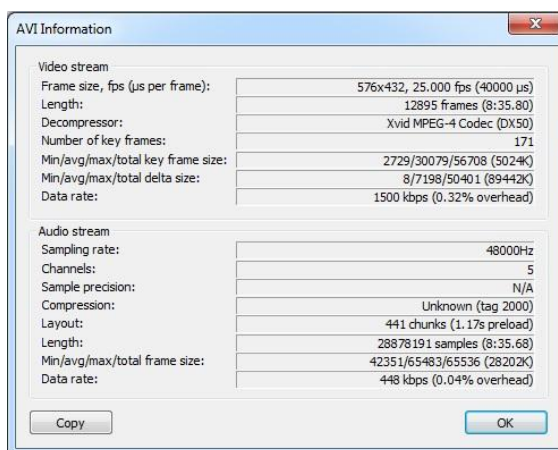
AVI Information

Video stream

| | |
|---|---|
| Frame size, fps (µs per frame): | 576x432, 25.000 fps (40000 µs) |
| Length: | 12895 frames (8:35.80) |
| Decompressor: | Xvid MPEG-4 Codec (DX50) |
| Number of key frames: | 171 |
| Min/avg/max/total key frame size: | 2729/30079/56708 (5024K) |
| Min/avg/max/total delta size: | 8/7198/50401 (89442K) |
| Data rate: | 1500 kbps (0.32% overhead) |

Audio stream

| | |
|---|---|
| Sampling rate: | 48000Hz |
| Channels: | 5 |
| Sample precision: | N/A |
| Compression: | Unknown (tag 2000) |
| Layout: | 441 chunks (1.17s preload) |
| Length: | 28878191 samples (8:35.68) |
| Min/avg/max/total frame size: | 42351/65483/65536 (28202K) |
| Data rate: | 448 kbps (0.04% overhead) |

Copy

OK